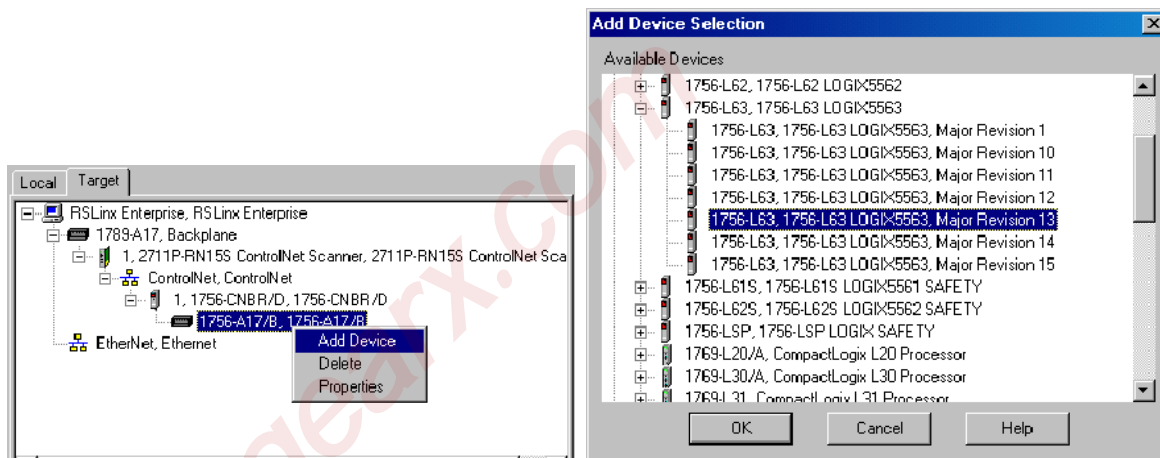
Local Target

RSLinx Enterprise, RSLinx Enterprise
1789-A17, Backplane
1, 2711P-RN15S ControlNet Scanner, 2711P-RN15S ControlNet Sca
ControlNet, ControlNet
1, 1756-CNBR/D, 1756-CNBR/D
1756-A17/B, 1756-A17/B
EtherNet, Ethernet

Add Device
Delete
Properties

Add Device Selection

Available Devices

1756-L62, 1756-L62 LOGIX5562
1756-L63, 1756-L63 LOGIX5563
1756-L63, 1756-L63 LOGIX5563, Major Revision 1
1756-L63, 1756-L63 LOGIX5563, Major Revision 10
1756-L63, 1756-L63 LOGIX5563, Major Revision 11
1756-L63, 1756-L63 LOGIX5563, Major Revision 12
1756-L63, 1756-L63 LOGIX5563, Major Revision 13
1756-L63, 1756-L63 LOGIX5563, Major Revision 14
1756-L63, 1756-L63 LOGIX5563, Major Revision 15
1756-L61S, 1756-L61S LOGIX5561 SAFETY
1756-L62S, 1756-L62S LOGIX5562 SAFETY
1756-LSP, 1756-LSP LOGIX SAFETY
1769-L20/A, CompactLogix L20 Processor
1769-L30/A, CompactLogix L30 Processor
1769-L31, CompactLogix L31 Processor

OK Cancel Help

plcgearx.com